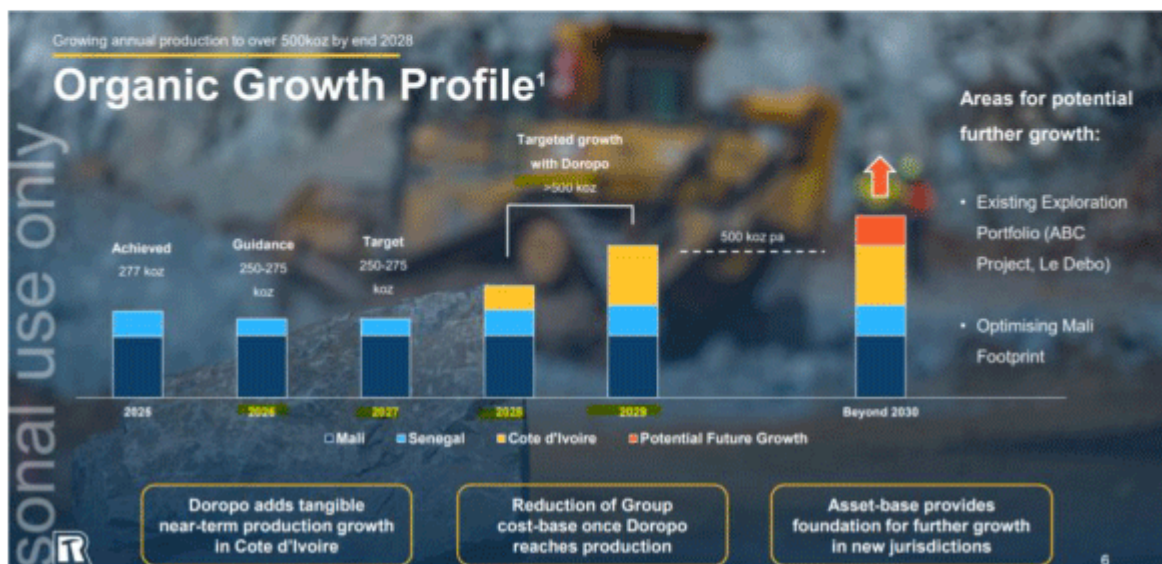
Growing annual production to over 500koz by end 2028

Organic Growth Profile¹

sonal use only

Achieved
277 koz

Guidance
250-275
koz

Target
250-275
koz

Targeted growth
with Doropo
>500 koz

500 koz pa

2025

2026

2027

2028

2029

Beyond 2030

Mali Senegal Cote d'Ivoire Potential Future Growth

Areas for potential further growth:

• Existing Exploration Portfolio (ABC Project, Le Debo)

• Optimising Mali Footprint

Doropo adds tangible near-term production growth in Cote d'Ivoire

Reduction of Group cost-base once Doropo reaches production

Asset-base provides foundation for further growth in new jurisdictions

6